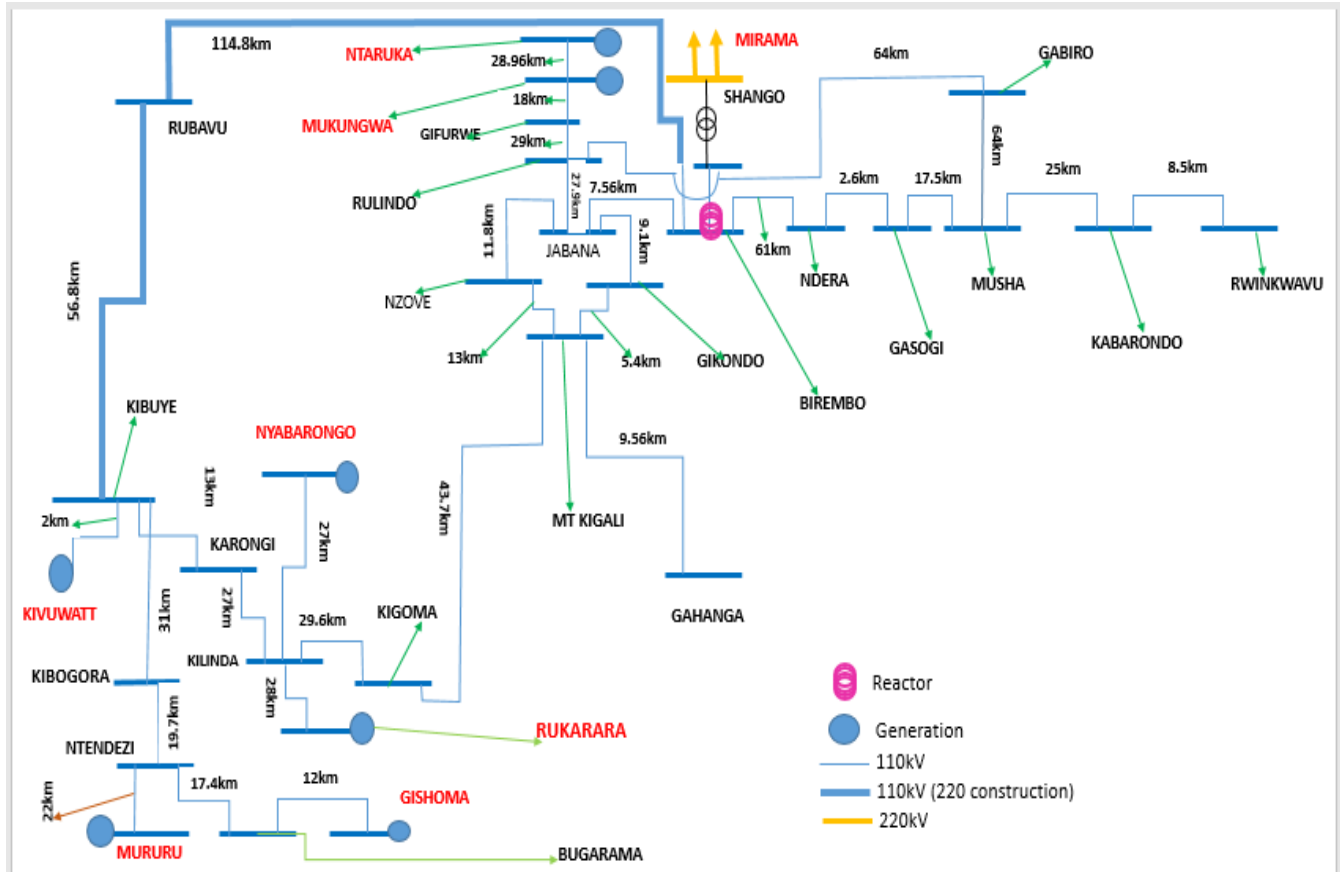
114.8km
NTARUKA
28.96km
MIRAMA
64km
GABIRO
RUBAVU
MUKUNGWA
18km
SHANGO
GIFURWE
29km
64km
27.9km
7.56km
2.6km
17.5km
25km
8.5km
RULINDO
11.8km
9.1km
JABANA
61km
NDERA
MUSHA
RWINKWAVU
NZOVE
56.8km
13km
5.4km
GIKONDO
GASOGI
KABARONDO
BIREMBO
KIBUYE
NYABARONGO
13km
9.56km
43.7km
MT KIGALI
2km
27km
KARONGI
KIVUWATT
31km
27km
29.6km
KIGOMA
GAHANGA
KILINDA
KIBOGORA
28km
Reactor
RUKARARA
Generation
NTENDEZI
19.7km
110kV
22km
17.4km
12km
GISHOMA
110kV (220 construction)
220kV
MURURU
BUGARAMA